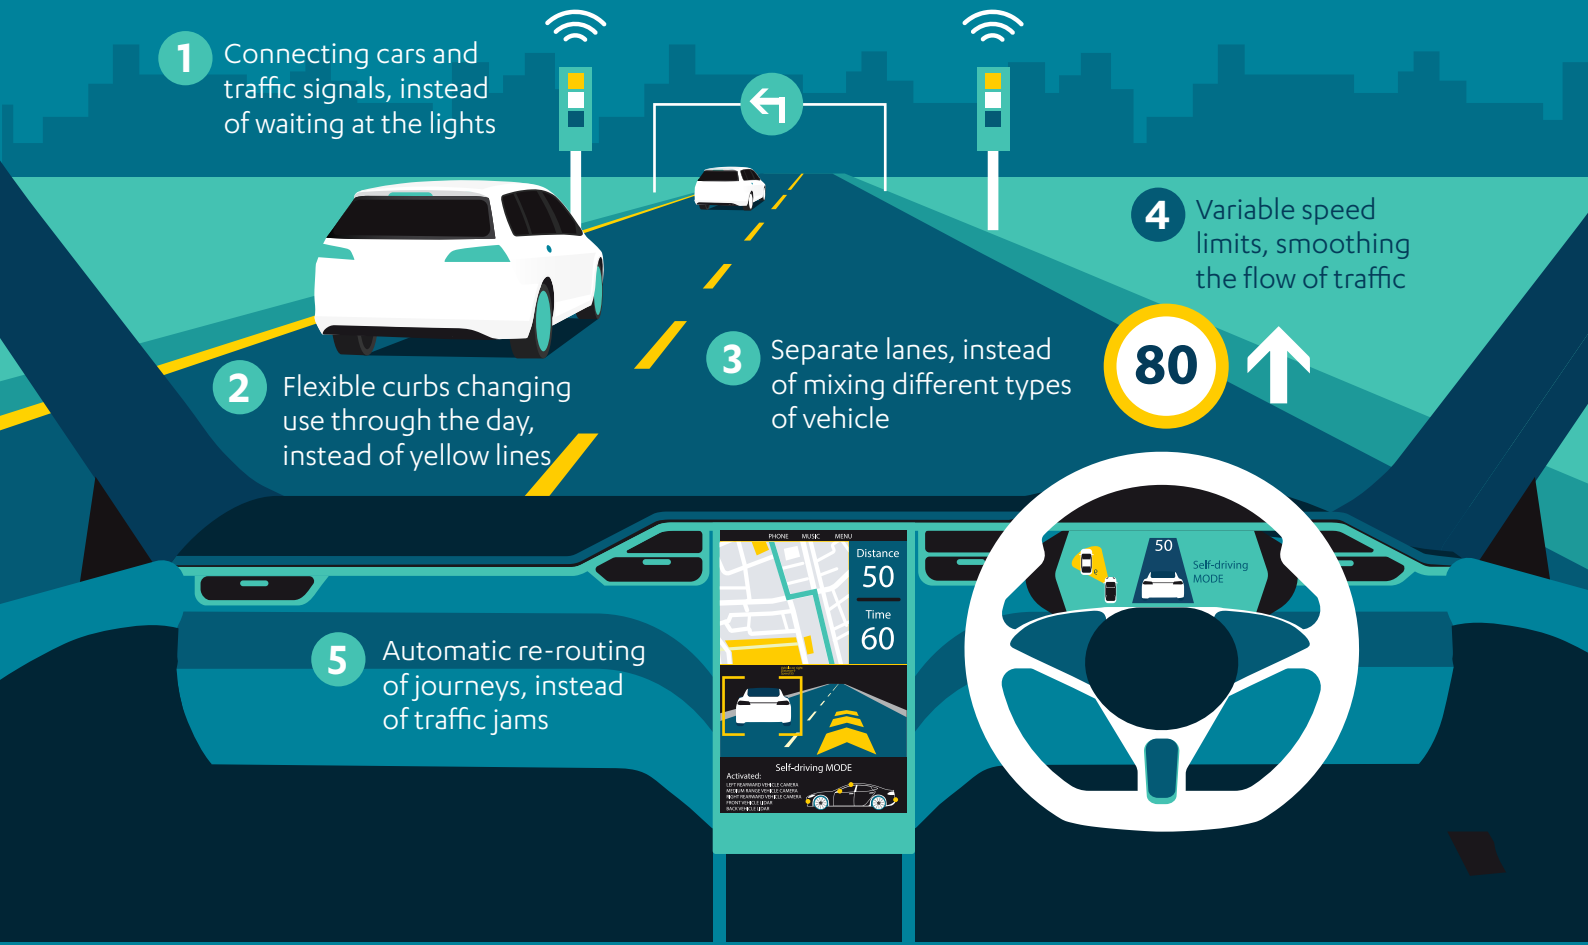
1 Connecting cars and traffic signals, instead of waiting at the lights

2 Flexible curbs changing use through the day, instead of yellow lines

3 Separate lanes, instead of mixing different types of vehicle

4 Variable speed limits, smoothing the flow of traffic

80

5 Automatic re-routing of journeys, instead of traffic jams

PHONE MUSIC MENU

Distance 50

Time 60

Self-driving MODE

Activated:

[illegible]

50

Self-driving MODE